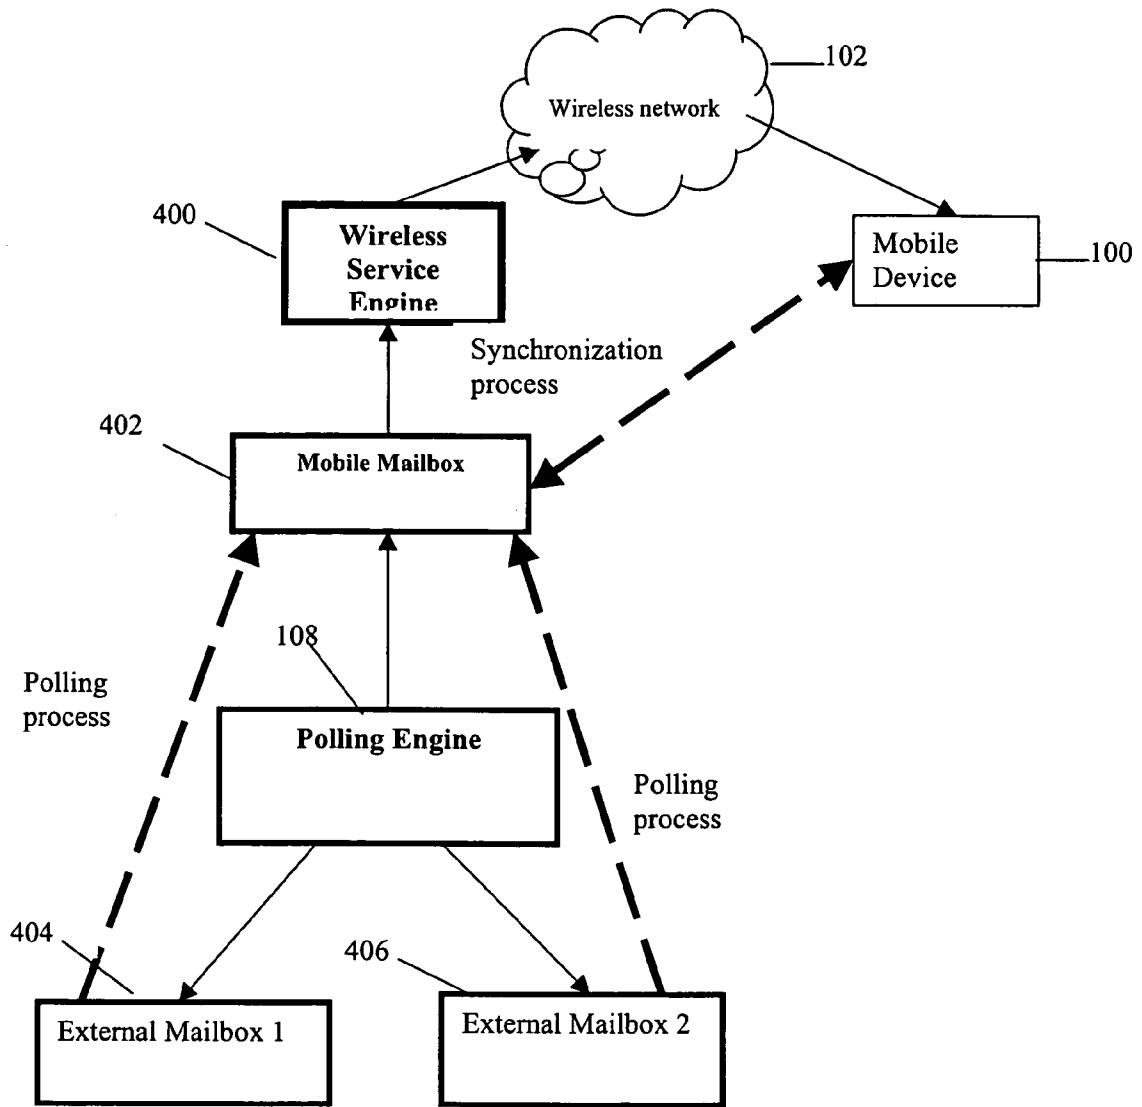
102
Wireless network
400
Wireless Service Engine
Mobile Device
100
Synchronization process
402
Mobile Mailbox
108
Polling process
Polling Engine
Polling process
404
406
External Mailbox 1
External Mailbox 2